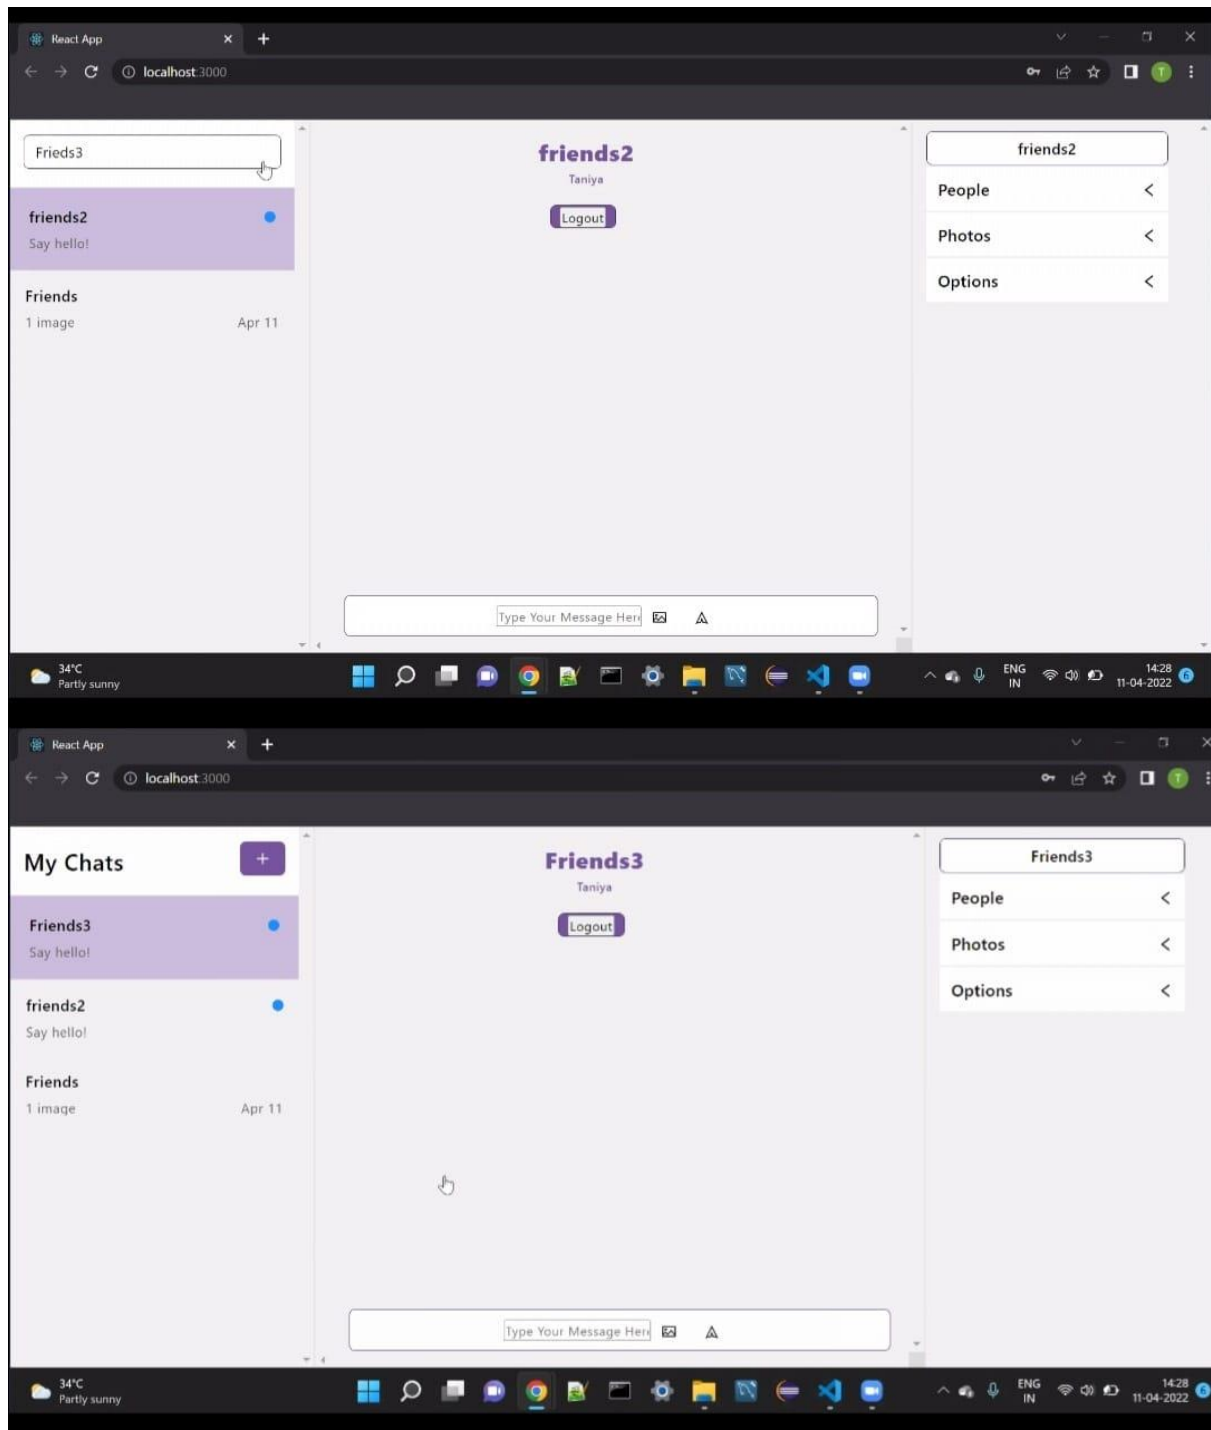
React App

localhost:3000

Frieds3

friends2
Say hello!

Friends
1 image
Apr 11

friends2
Taniya
Logout

Type Your Message Here

friends2
People
Photos
Options

34°C
Partly sunny

ENG
IN
14:28
11-04-2022

React App

localhost:3000

My Chats
+

Friends3
Say hello!

friends2
Say hello!

Friends
1 image
Apr 11

Friends3
Taniya
Logout

Type Your Message Here

Friends3
People
Photos
Options

34°C
Partly sunny

ENG
IN
14:28
11-04-2022